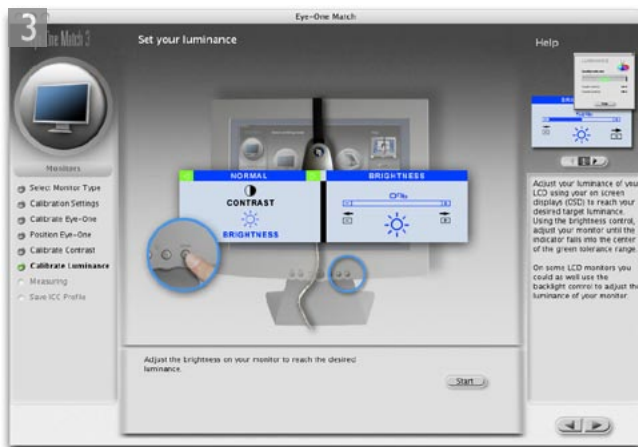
3

Eye-One Match

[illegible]One Match 3

Set your luminance

Help

Monitors

Select Monitor Type

Calibration Settings

Calibrate Eye-One

Position Eye-One

Calibrate Contrast

Calibrate Luminance

Measuring

Save ICC Profile

NORMAL

CONTRAST

BRIGHTNESS

BRIGHTNESS

Adjust your luminance of your LCD using your on screen displays (OSD) to reach your desired target luminance. Using the brightness control, adjust your monitor until the indicator falls into the center of the green tolerance range.

On some LCD monitors you could as well use the backlight control to adjust the luminance of your monitor.

Adjust the brightness on your monitor to reach the desired luminance.

Start